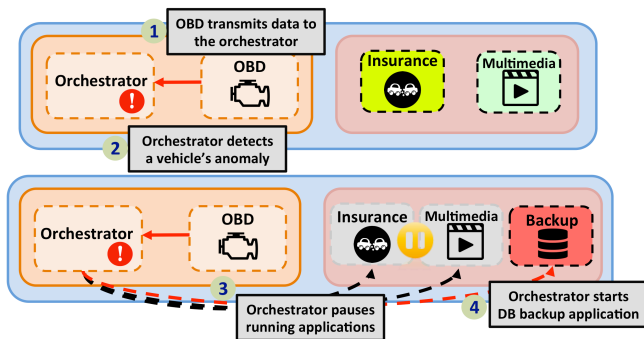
1 OBD transmits data to the orchestrator

Orchestrator

OBD

Insurance

Multimedia

2 Orchestrator detects a vehicle's anomaly

Orchestrator

OBD

Insurance

Multimedia

Backup

3 Orchestrator pauses running applications

4 Orchestrator starts DB backup application